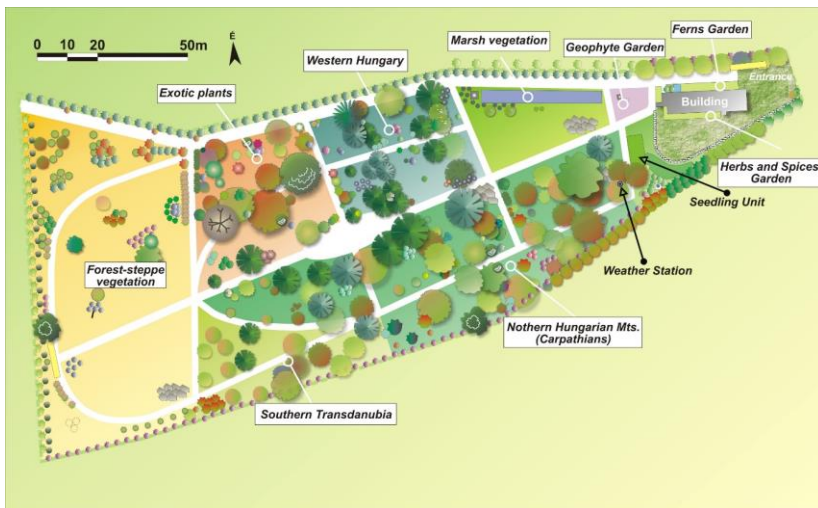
0 10 20 50m

É

Ferns Garden

Marsh vegetation

Geophyte Garden

Western Hungary

Entrance

Exotic plants

Building

Herbs and Spices Garden

Seedling Unit

Weather Station

Forest-steppe vegetation

Nothern Hungarian Mts. (Carpathians)

Southern Transdanubia